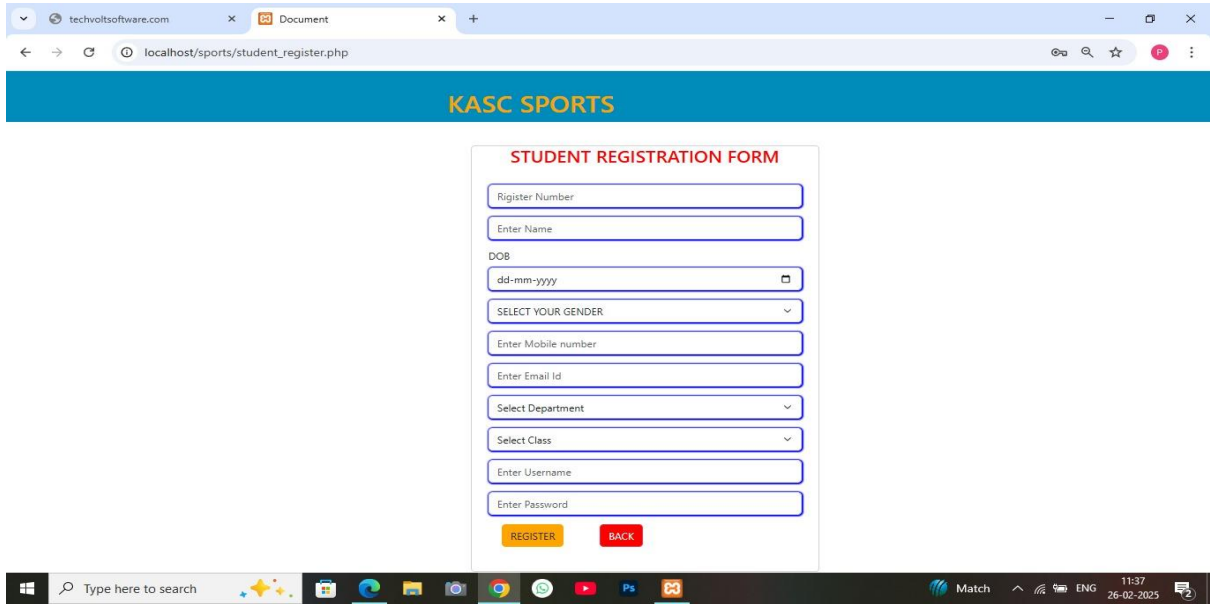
techvoltsoftware.com
Document
localhost/sports/student_register.php

KASC SPORTS

STUDENT REGISTRATION FORM

Rigister Number
Enter Name
DOB
dd-mm-yyyy
SELECT YOUR GENDER
Enter Mobile number
Enter Email Id
Select Department
Select Class
Enter Username
Enter Password
REGISTER
BACK

Type here to search
Match
ENG
11:37
26-02-2025